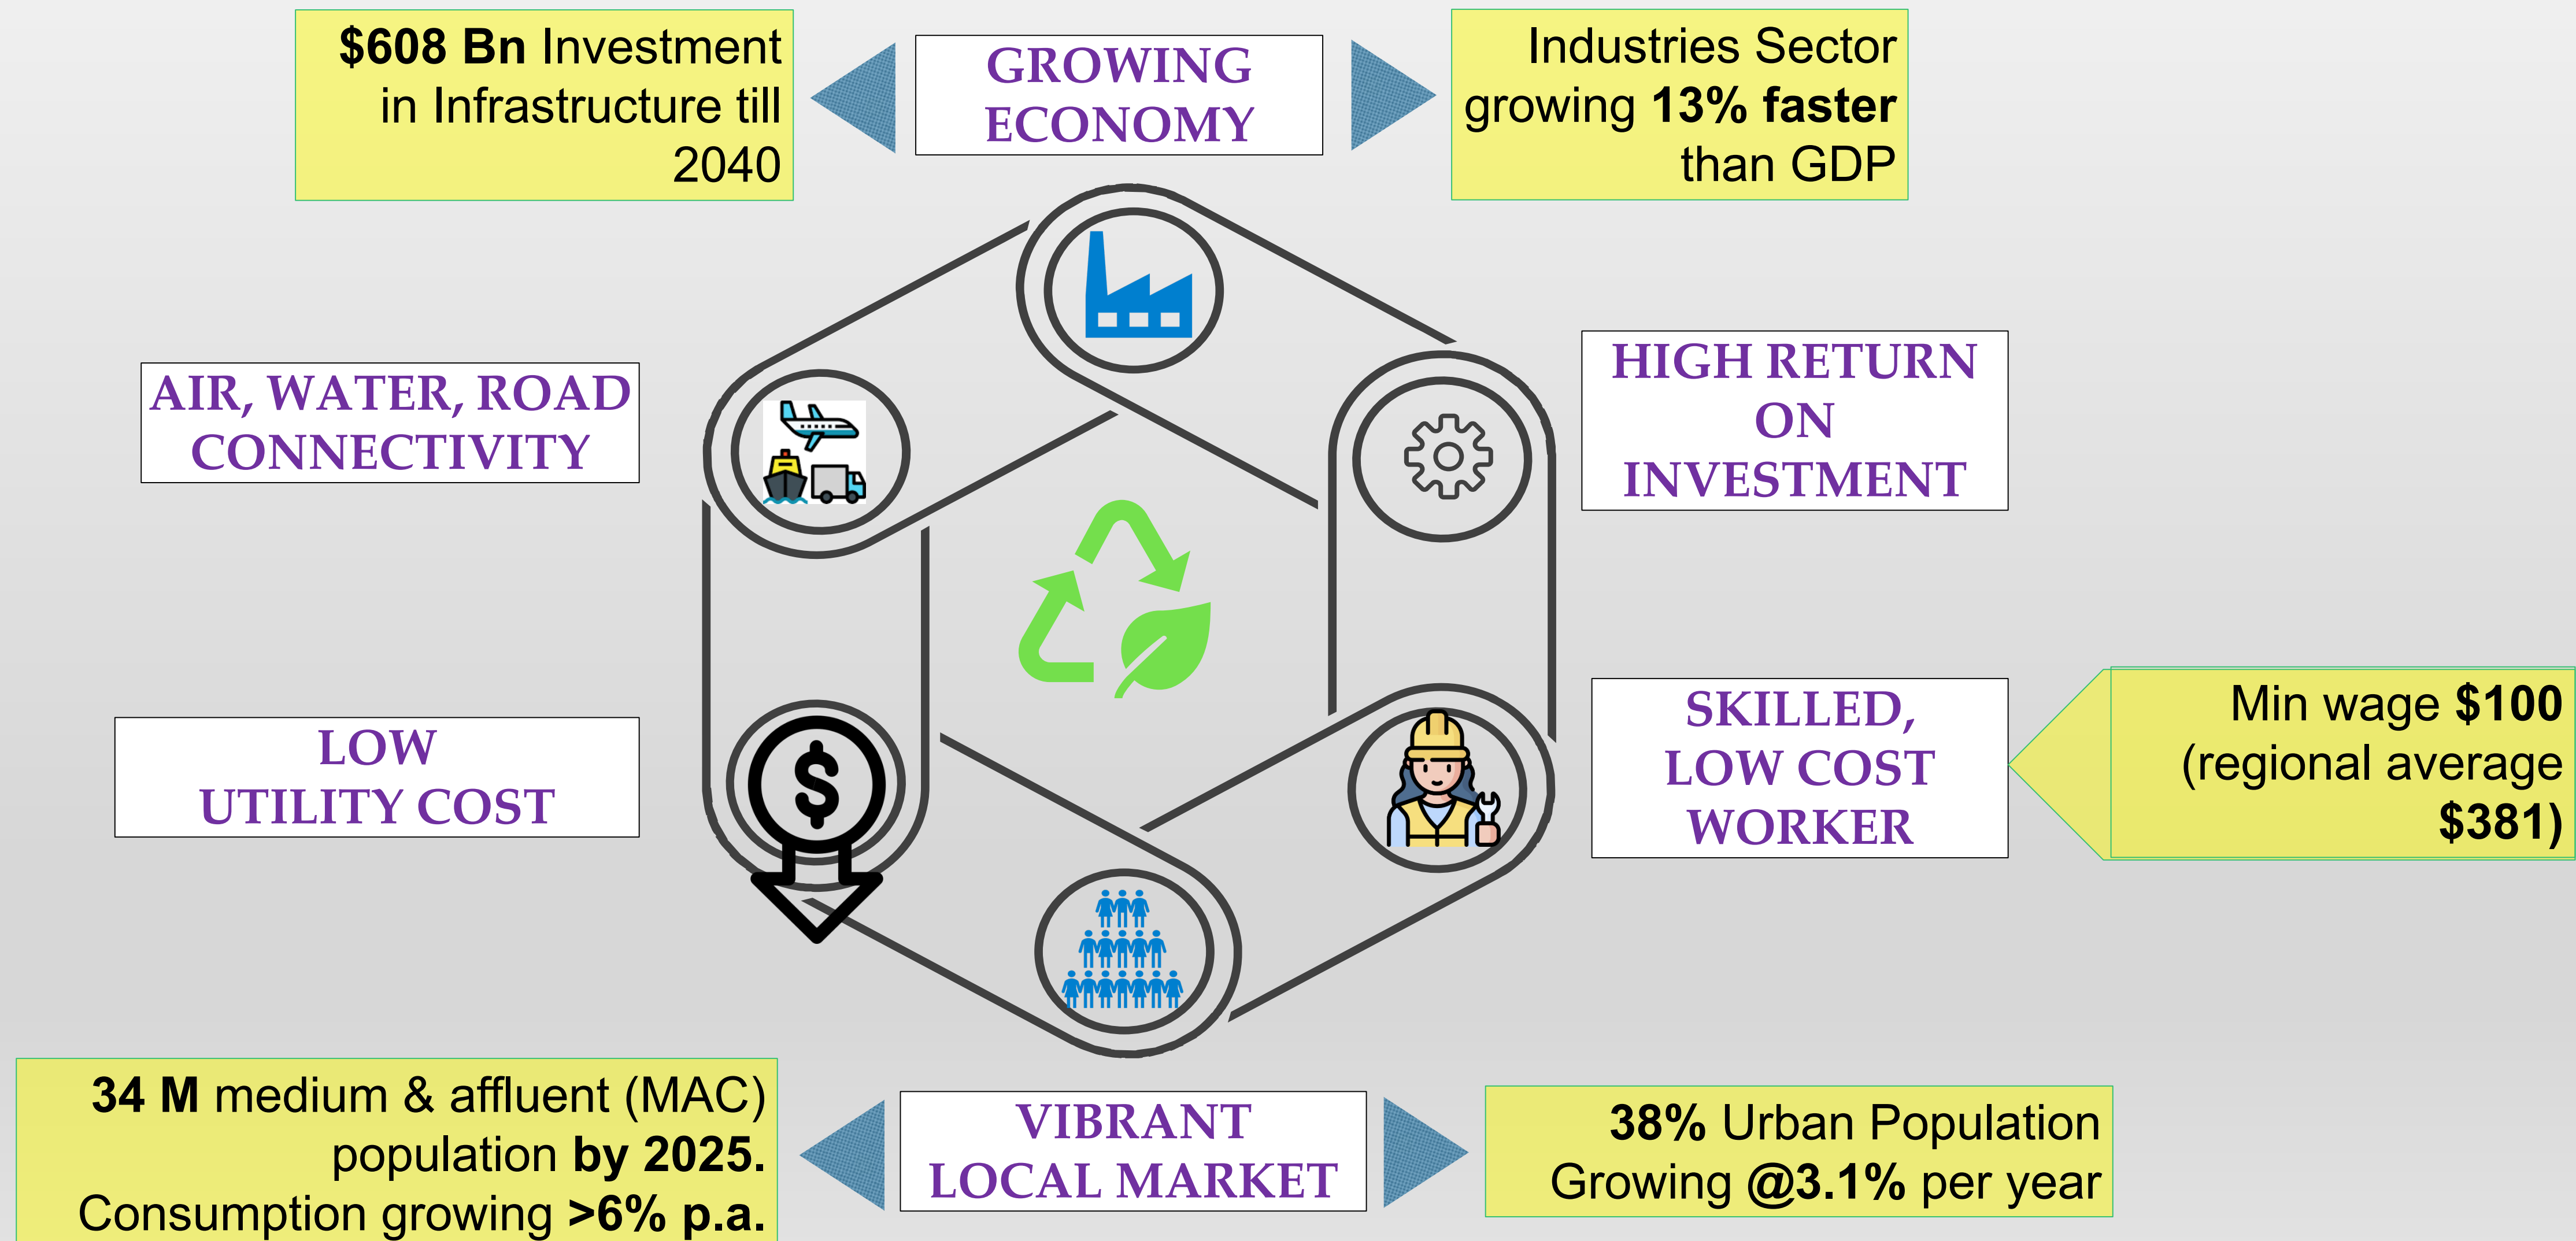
$608 Bn Investment in Infrastructure till 2040

GROWING ECONOMY

Industries Sector growing 13% faster than GDP

AIR, WATER, ROAD CONNECTIVITY

HIGH RETURN ON INVESTMENT

LOW UTILITY COST

SKILLED, LOW COST WORKER

Min wage $100 (regional average $381)

34 M medium & affluent (MAC) population by 2025. Consumption growing >6% p.a.

VIBRANT LOCAL MARKET

38% Urban Population Growing @3.1% per year